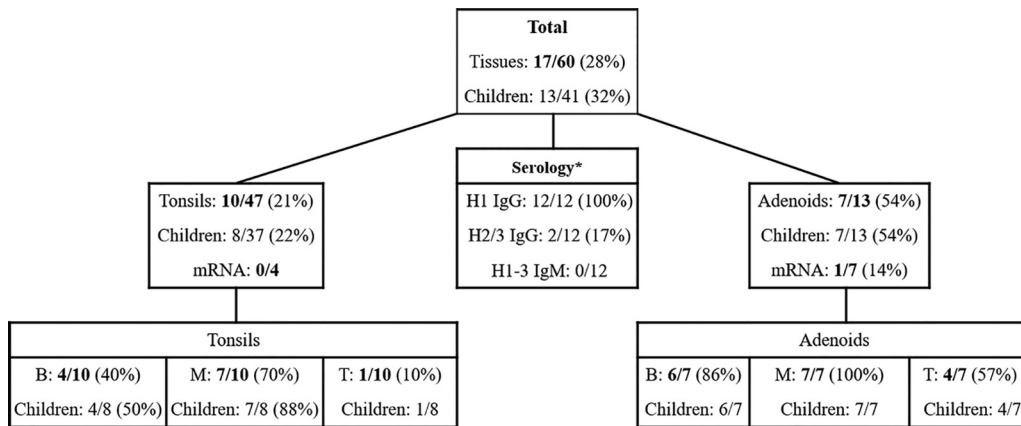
Total
Tissues: 17/60 (28%)
Children: 13/41 (32%)

Tonsils: 10/47 (21%)
Children: 8/37 (22%)
mRNA: 0/4

Serology*
H1 IgG: 12/12 (100%)
H2/3 IgG: 2/12 (17%)
H1-3 IgM: 0/12

Adenoids: 7/13 (54%)
Children: 7/13 (54%)
mRNA: 1/7 (14%)

| Tonsils | | |
|---|---|---|
| B: 4/10 (40%) | M: 7/10 (70%) | T: 1/10 (10%) |
| Children: 4/8 (50%) | Children: 7/8 (88%) | Children: 1/8 |

| Adenoids | | |
|---|---|---|
| B: 6/7 (86%) | M: 7/7 (100%) | T: 4/7 (57%) |
| Children: 6/7 | Children: 7/7 | Children: 4/7 |